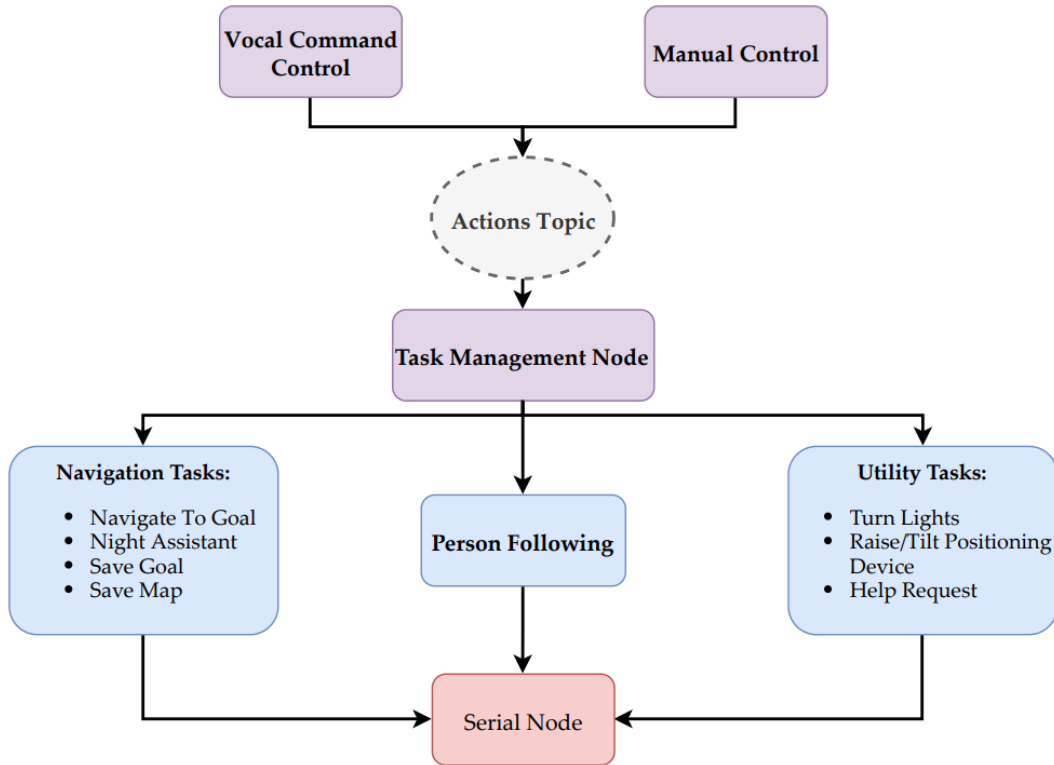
Vocal Command Control

Manual Control

Actions Topic

Task Management Node

Navigation Tasks:

- Navigate To Goal
- Night Assistant
- Save Goal
- Save Map

Person Following

Utility Tasks:

- Turn Lights
- Raise/Tilt Positioning Device
- Help Request

Serial Node